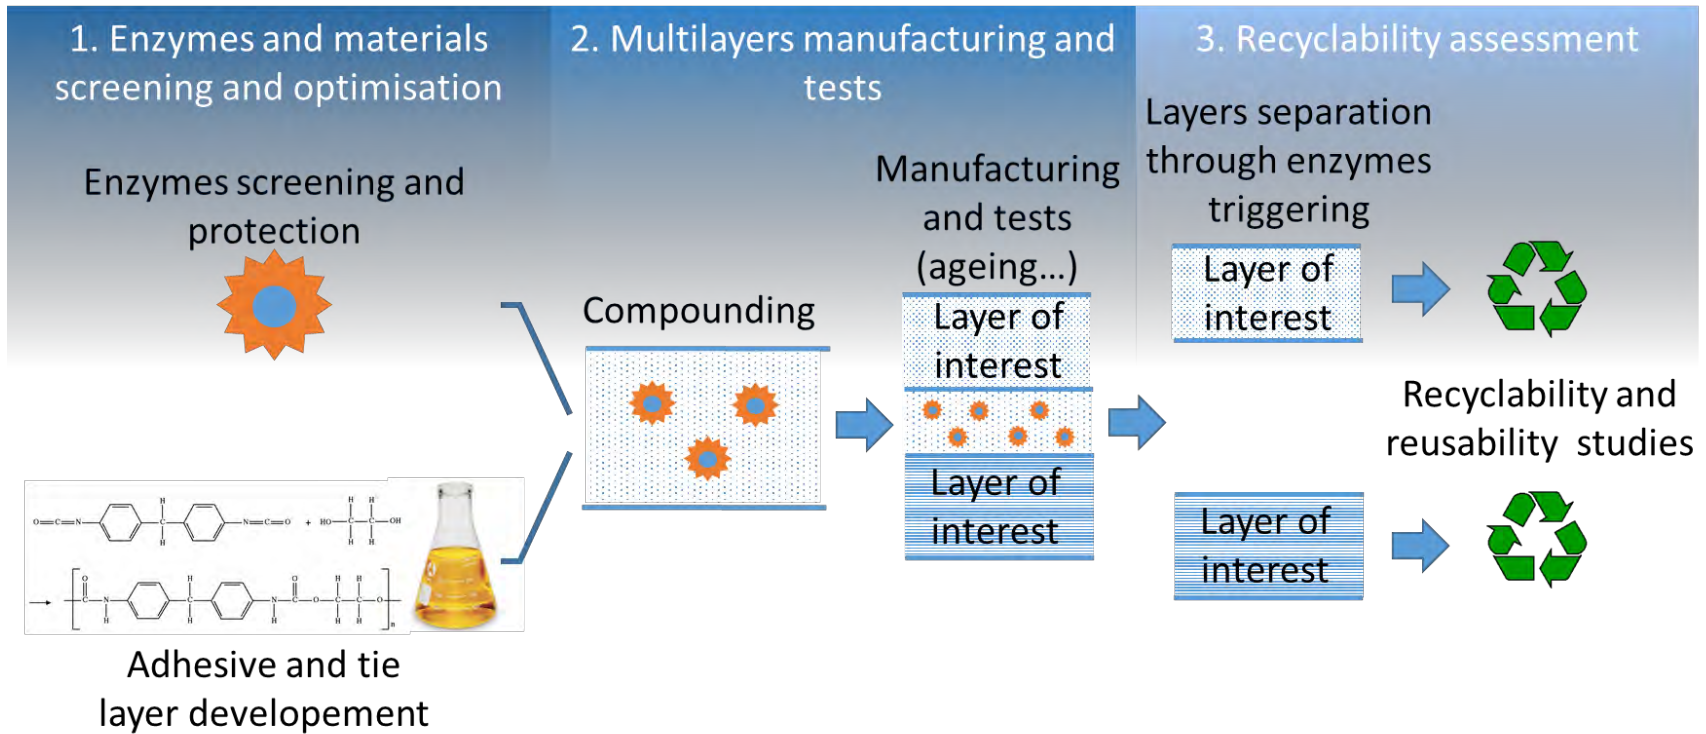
1. Enzymes and materials screening and optimisation

2. Multilayers manufacturing and tests

3. Recyclability assessment

Enzymes screening and protection

Compounding

Manufacturing and tests (ageing...)

Layer of interest

Layer of interest

Layers separation through enzymes triggering

Layer of interest

Recyclability and reusability studies

Layer of interest

$O{=}C{=}N-$ $-N{=}C{=}O$ + HO—C—C—OH

Adhesive and tie layer developement